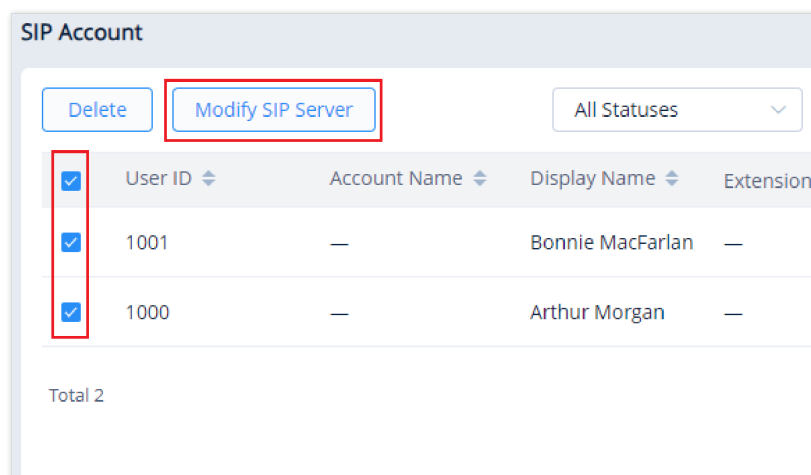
SIP Account

Delete | Modify SIP Server | All Statuses

| User ID | Account Name | Display Name | Extension |
|---|---|---|---|
| 1001 | — | Bonnie MacFarlan | — |
| 1000 | — | Arthur Morgan | — |

Total 2